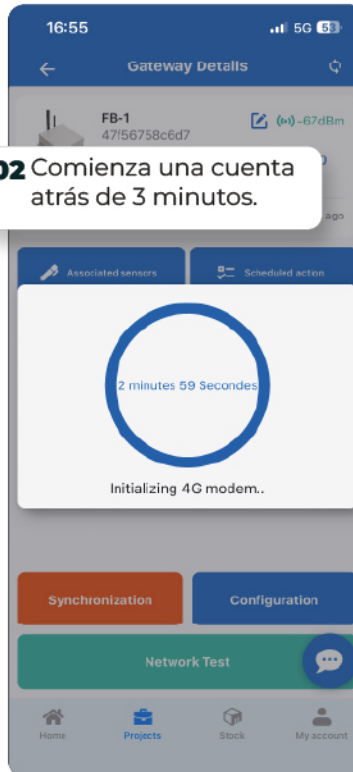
16:55

5G 58

Gateway Details

FB-1
47!56758c6d7

-67dBm

02 Comienza una cuenta atrás de 3 minutos.

ago

Associated sensors

Scheduled action

2 minutes 59 Secondes

Initializing 4G modem..

Synchronization

Configuration

Network Test

Home

Projects

Stock

My account